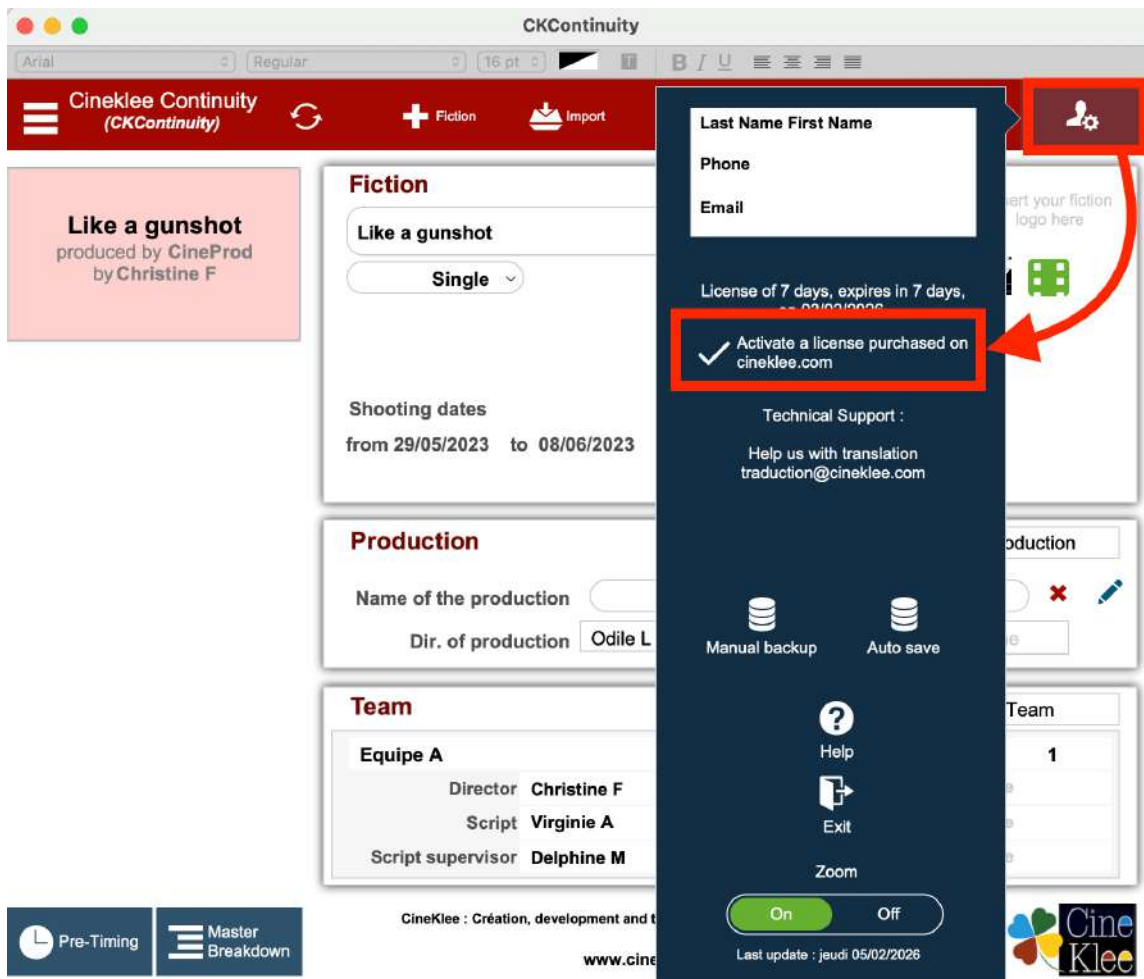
CKContinuity

Arial Regular 16 pt

B I U

Cineklee Continuity
(CKContinuity)

Fiction

Import

Last Name First Name

Phone

Email

License of 7 days, expires in 7 days, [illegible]

Activate a license purchased on cineklee.com

Technical Support :

Help us with translation
traduction@cineklee.com

Manual backup

Auto save

Help

Exit

Zoom

On Off

Last update : jeudi 05/02/2026

Like a gunshot
produced by CineProd
by Christine F

Fiction

Like a gunshot

Single

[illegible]ert your fiction logo here

Shooting dates

from 29/05/2023 to 08/06/2023

Production

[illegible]oduction

Name of the production

Dir. of production Odile L

Team

Team

Equipe A

1

Director Christine F

Script Virginie A

Script supervisor Delphine M

Pre-Timing

Master Breakdown

CineKlee : Création, development and t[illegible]

www.cine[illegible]

Cine Klee